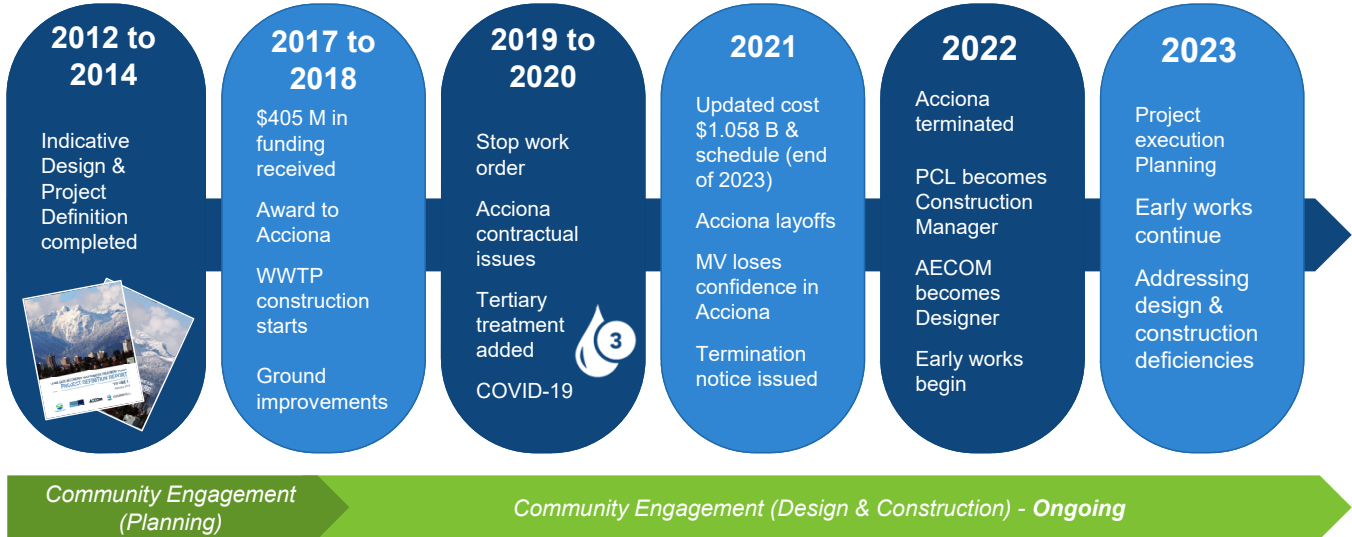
2012 to 2014

Indicative Design & Project Definition completed

PROJECT DEFINITION REPORT

2017 to 2018

$405 M in funding received

Award to Acciona

WWTP construction starts

Ground improvements

2019 to 2020

Stop work order

Acciona contractual issues

Tertiary treatment added

3

COVID-19

2021

Updated cost $1.058 B & schedule (end of 2023)

Acciona layoffs

MV loses confidence in Acciona

Termination notice issued

2022

Acciona terminated

PCL becomes Construction Manager

AECOM becomes Designer

Early works begin

2023

Project execution Planning

Early works continue

Addressing design & construction deficiencies

Community Engagement (Planning)

Community Engagement (Design & Construction) - Ongoing